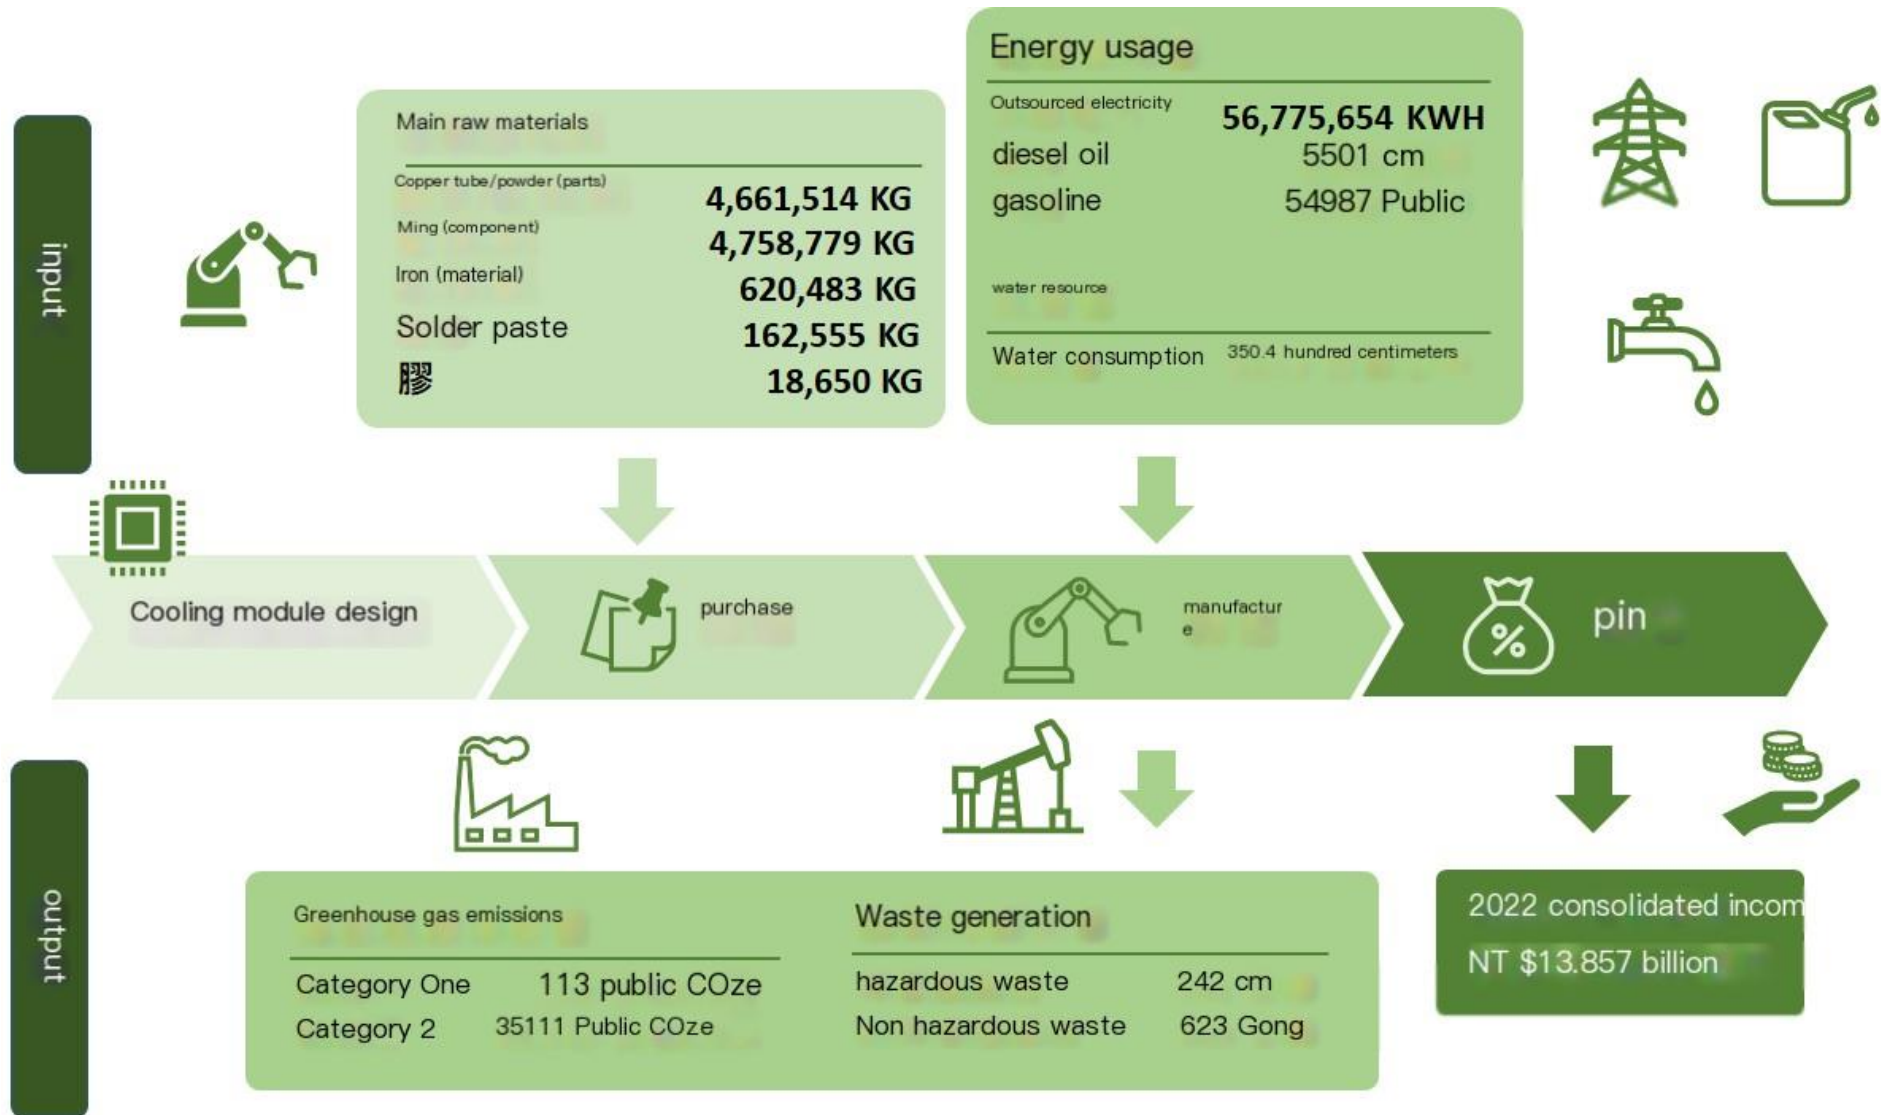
input

Main raw materials

Copper tube/powder (parts) 4,661,514 KG
Ming (component) 4,758,779 KG
Iron (material) 620,483 KG
Solder paste 162,555 KG
膠 18,650 KG

Energy usage

Outsourced electricity 56,775,654 KWH
diesel oil 5501 cm
gasoline 54987 Public

water resource

Water consumption 350.4 hundred centimeters

Cooling module design

purchase

manufactur e

pin

output

Greenhouse gas emissions

Category One 113 public COze
Category 2 35111 Public COze

Waste generation

hazardous waste 242 cm
Non hazardous waste 623 Gong

2022 consolidated incom

NT $13.857 billion